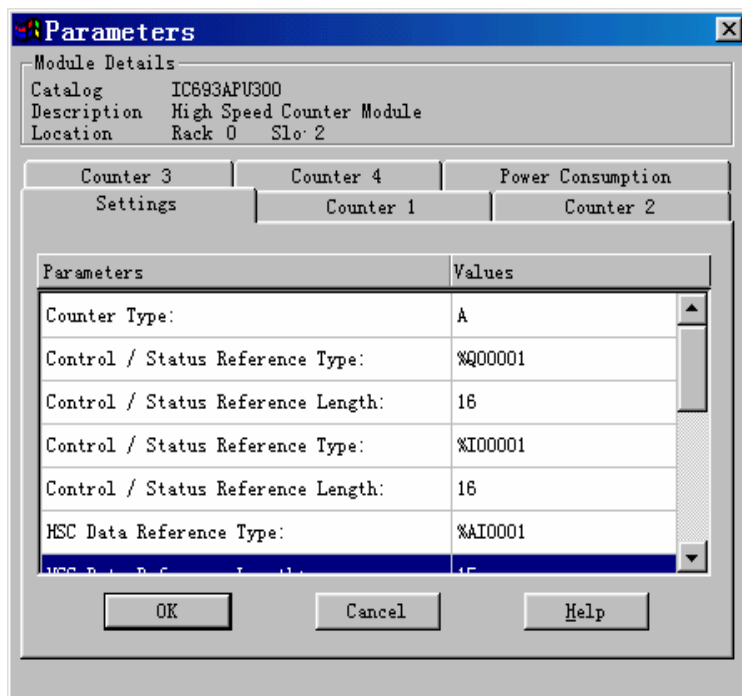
Parameters

Module Details
Catalog IC693APU300
Description High Speed Counter Module
Location Rack 0 Slo·2

Counter 3 | Counter 4 | Power Consumption
Settings | Counter 1 | Counter 2

| Parameters | Values |
|---|---|
| Counter Type: | A |
| Control / Status Reference Type: | %Q00001 |
| Control / Status Reference Length: | 16 |
| Control / Status Reference Type: | %I00001 |
| Control / Status Reference Length: | 16 |
| HSC Data Reference Type: | %AI0001 |
| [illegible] | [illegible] |

OK Cancel Help